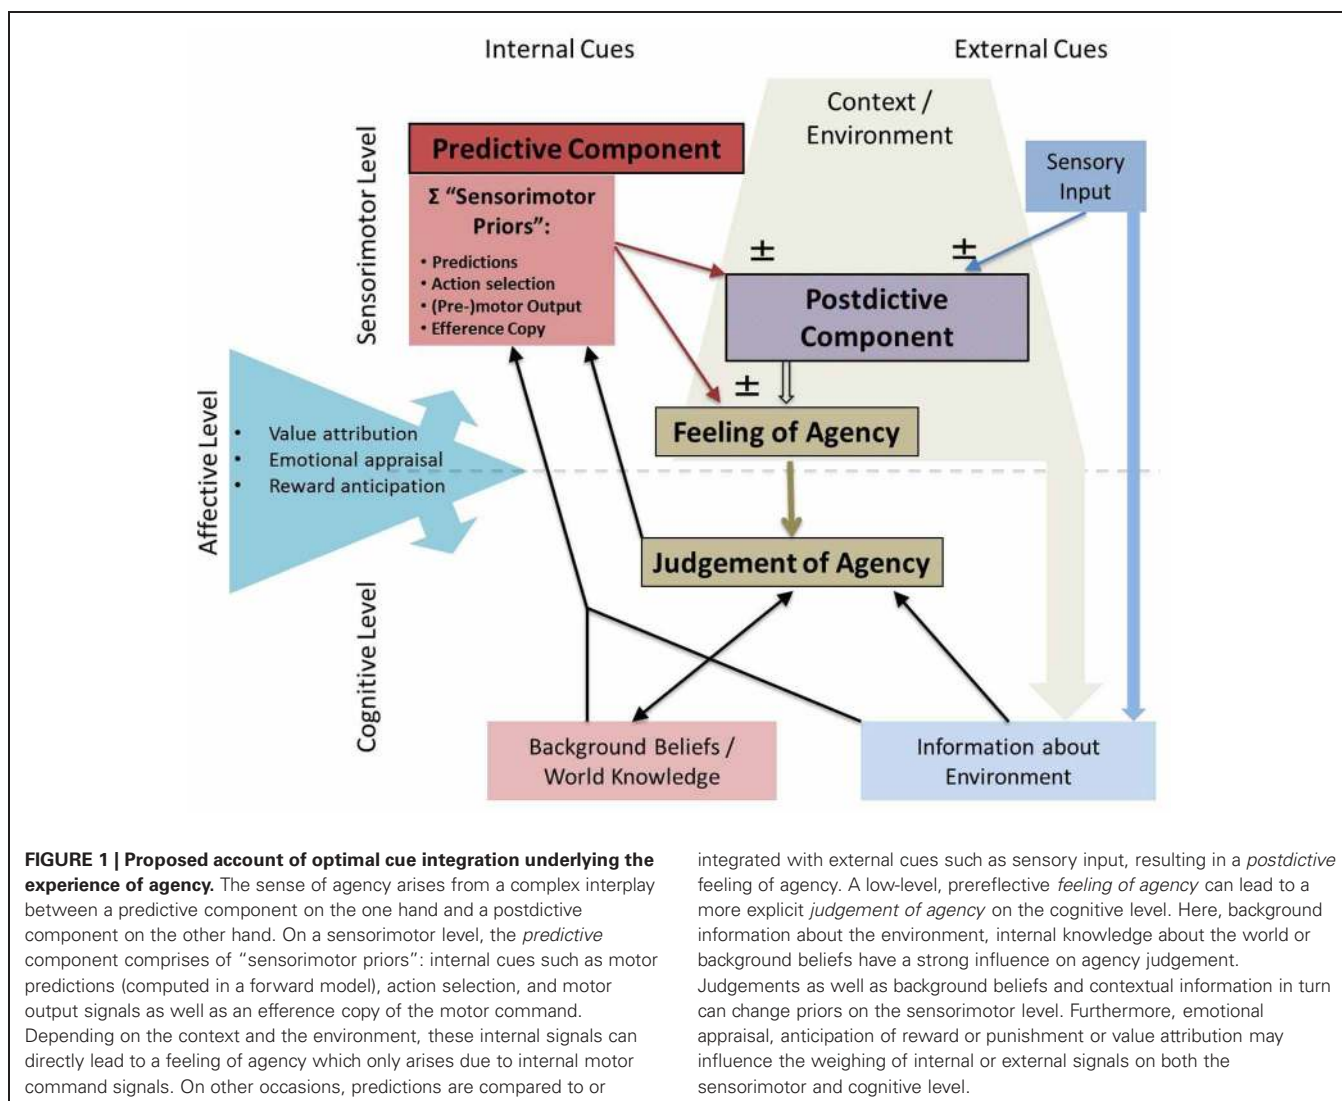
Internal Cues

External Cues

Context / Environment

Sensory Input

Sensorimotor Level

Predictive Component

Σ "Sensorimotor Priors":

• Predictions
• Action selection
• (Pre-)motor Output
• Efference Copy

±

±

Postdictive Component

±

Feeling of Agency

Affective Level

• Value attribution
• Emotional appraisal
• Reward anticipation

Judgement of Agency

Cognitive Level

Background Beliefs / World Knowledge

Information about Environment

**FIGURE 1 | Proposed account of optimal cue integration underlying the experience of agency.** The sense of agency arises from a complex interplay between a predictive component on the one hand and a postdictive component on the other hand. On a sensorimotor level, the *predictive* component comprises of "sensorimotor priors": internal cues such as motor predictions (computed in a forward model), action selection, and motor output signals as well as an efference copy of the motor command. Depending on the context and the environment, these internal signals can directly lead to a feeling of agency which only arises due to internal motor command signals. On other occasions, predictions are compared to or integrated with external cues such as sensory input, resulting in a *postdictive* feeling of agency. A low-level, prereflective *feeling of agency* can lead to a more explicit *judgement of agency* on the cognitive level. Here, background information about the environment, internal knowledge about the world or background beliefs have a strong influence on agency judgement. Judgements as well as background beliefs and contextual information in turn can change priors on the sensorimotor level. Furthermore, emotional appraisal, anticipation of reward or punishment or value attribution may influence the weighing of internal or external signals on both the sensorimotor and cognitive level.